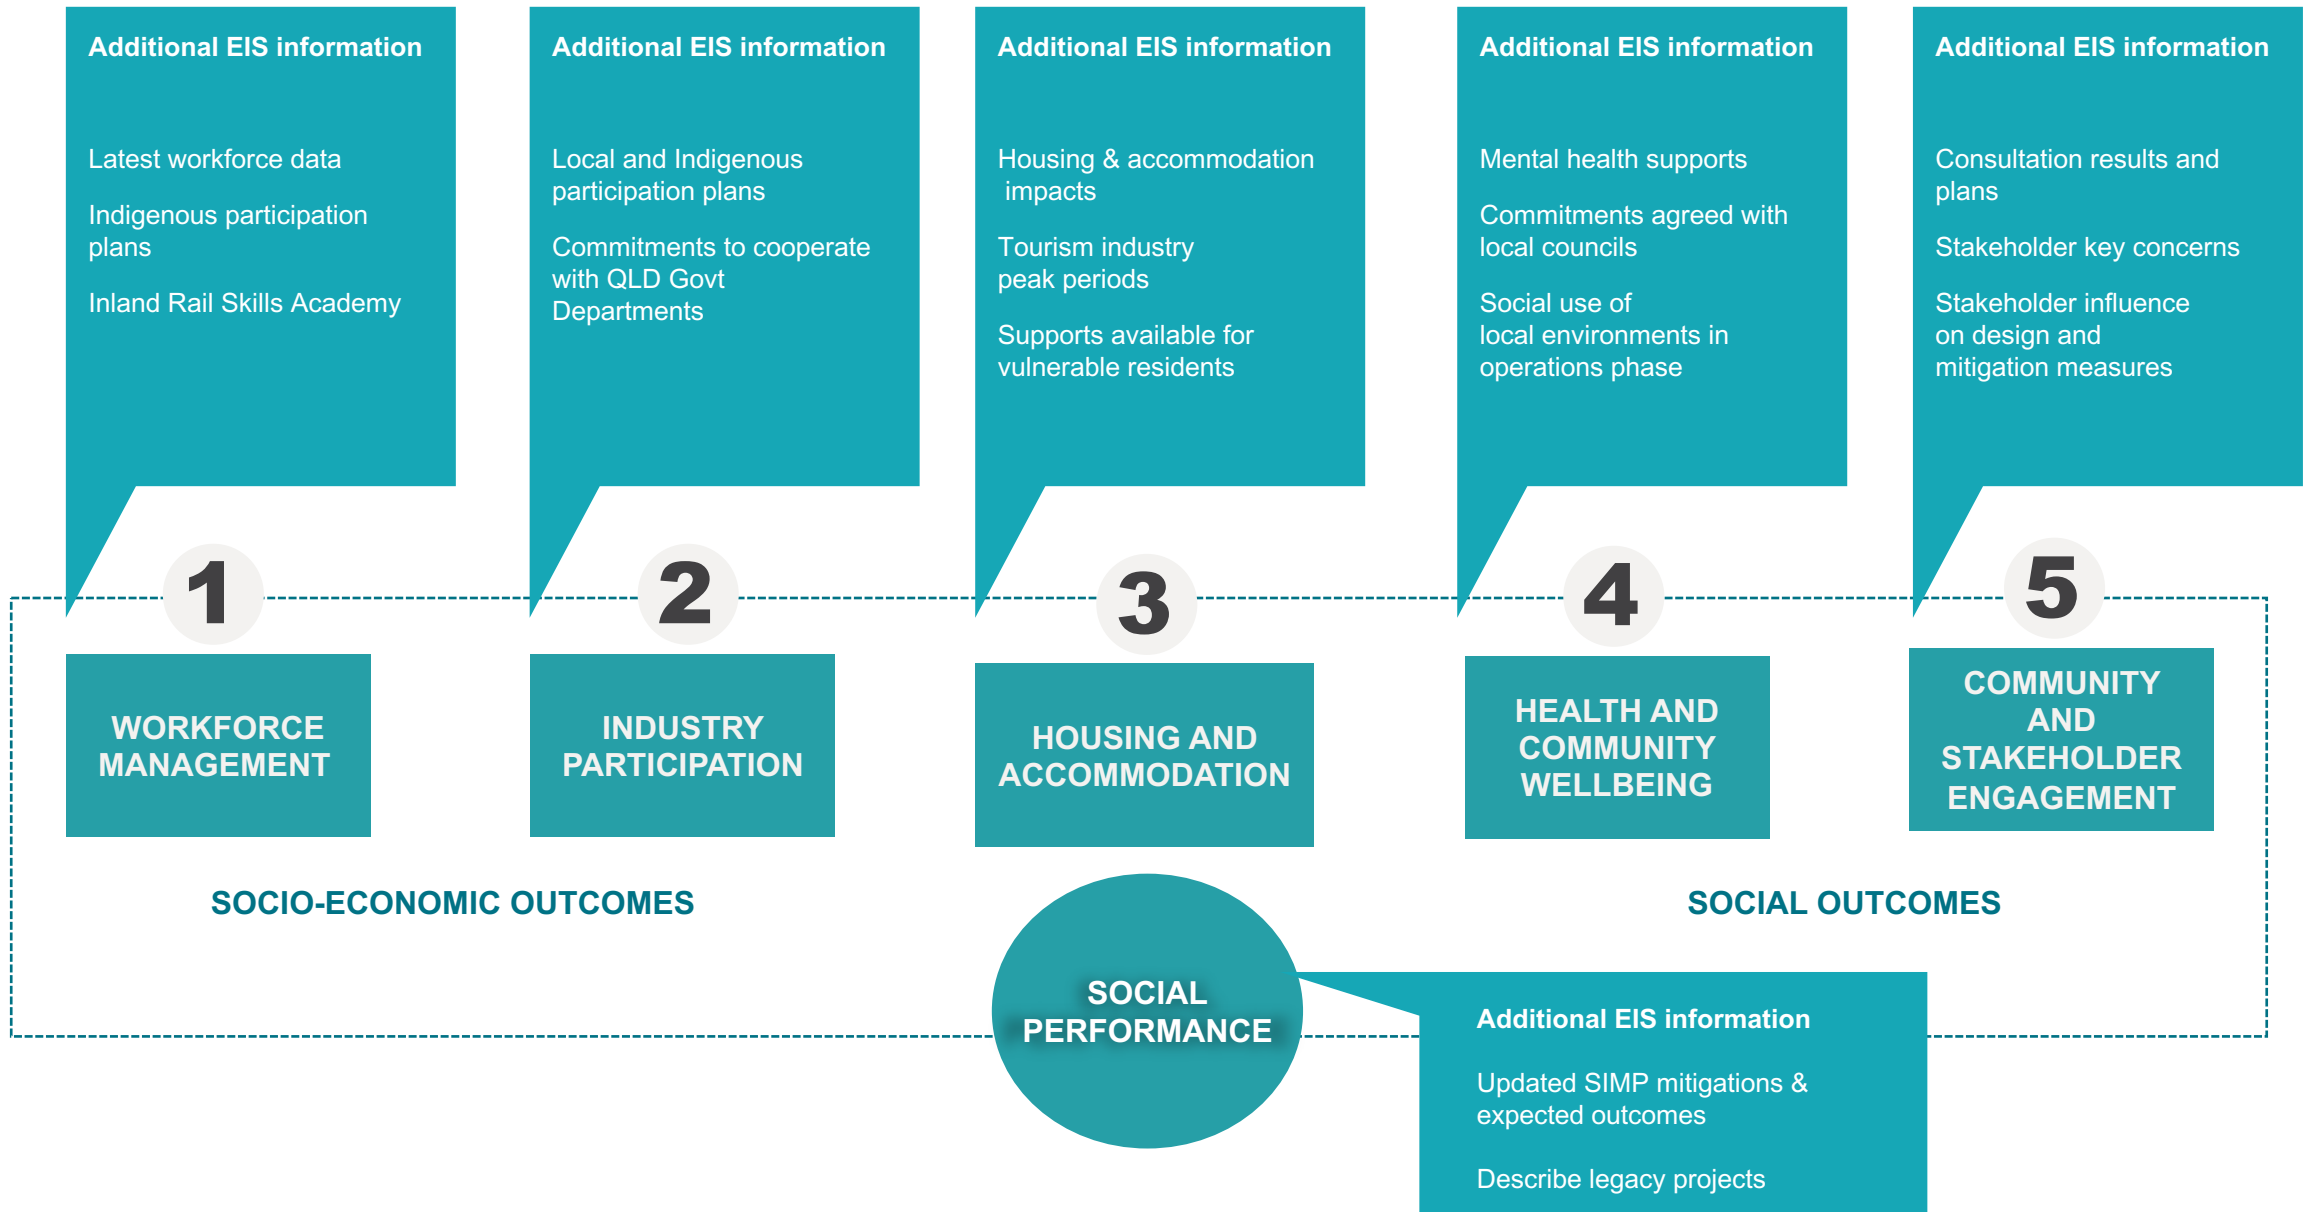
Additional EIS information

Latest workforce data

Indigenous participation plans

Inland Rail Skills Academy

Additional EIS information

Local and Indigenous participation plans

Commitments to cooperate with QLD Govt Departments

Additional EIS information

Housing & accommodation impacts

Tourism industry peak periods

Supports available for vulnerable residents

Additional EIS information

Mental health supports

Commitments agreed with local councils

Social use of local environments in operations phase

Additional EIS information

Consultation results and plans

Stakeholder key concerns

Stakeholder influence on design and mitigation measures

1

WORKFORCE MANAGEMENT

2

INDUSTRY PARTICIPATION

3

HOUSING AND ACCOMMODATION

4

HEALTH AND COMMUNITY WELLBEING

5

COMMUNITY AND STAKEHOLDER ENGAGEMENT

SOCIO-ECONOMIC OUTCOMES

SOCIAL OUTCOMES

SOCIAL PERFORMANCE

Additional EIS information

Updated SIMP mitigations & expected outcomes

Describe legacy projects